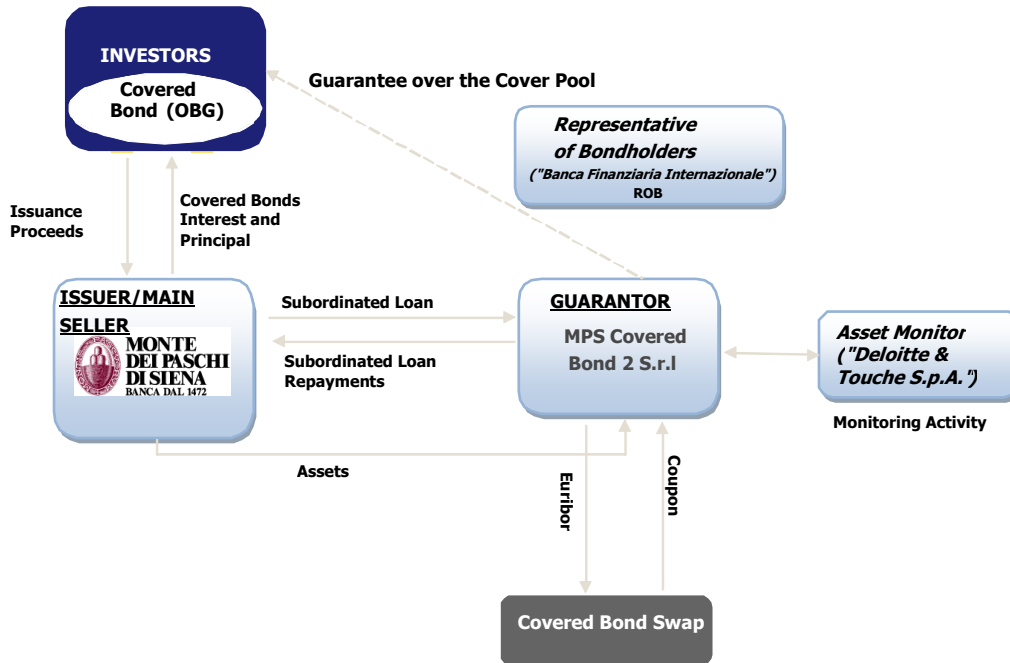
INVESTORS

Covered Bond (OBG)

Guarantee over the Cover Pool

Representative of Bondholders
("Banca Finanziaria Internazionale")
ROB

Issuance Proceeds

Covered Bonds Interest and Principal

ISSUER/MAIN SELLER

MONTE DEI PASCHI DI SIENA
BANCA DAL 1472

Subordinated Loan

Subordinated Loan Repayments

GUARANTOR

MPS Covered Bond 2 S.r.l

Asset Monitor ("Deloitte & Touche S.p.A.")

Monitoring Activity

Assets

Euribor

Coupon

Covered Bond Swap